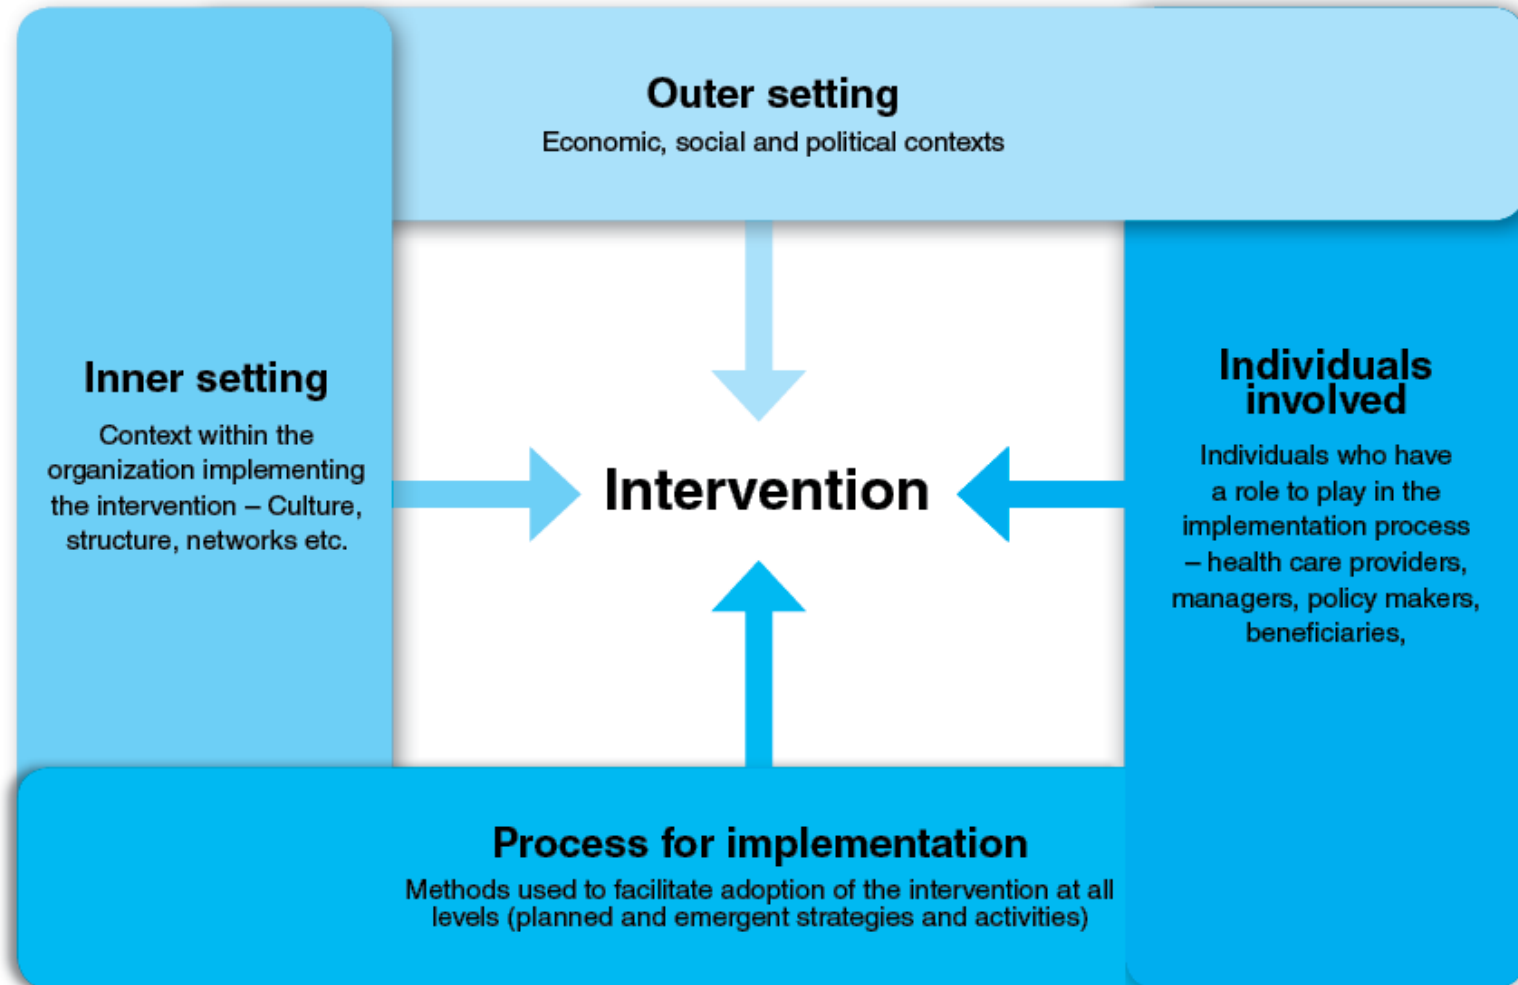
Outer setting
Economic, social and political contexts

Inner setting
Context within the organization implementing the intervention – Culture, structure, networks etc.

Intervention

Individuals involved
Individuals who have a role to play in the implementation process – health care providers, managers, policy makers, beneficiaries,

Process for implementation
Methods used to facilitate adoption of the intervention at all levels (planned and emergent strategies and activities)